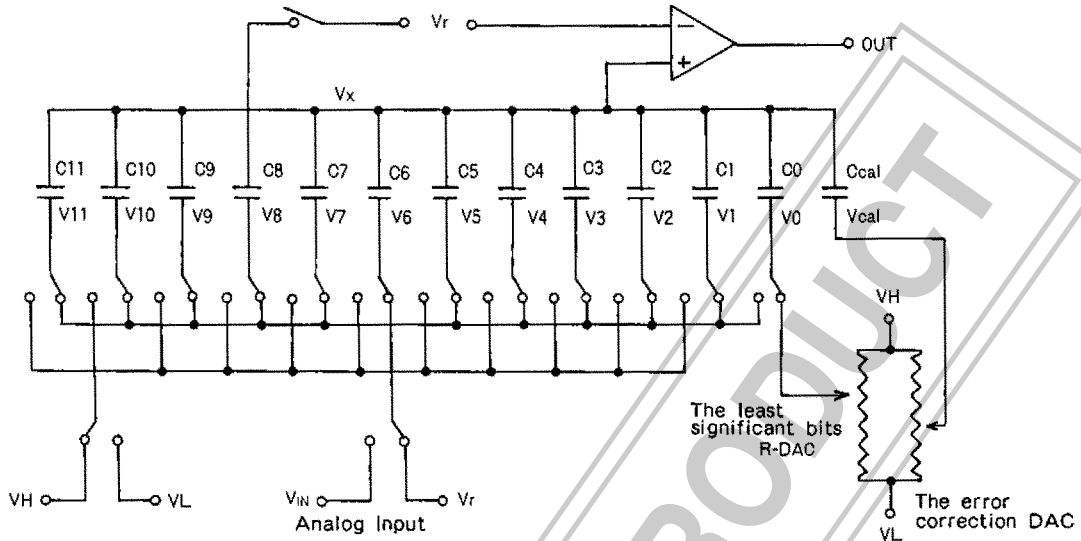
Vr

OUT

Vx

C11 C10 C9 C8 C7 C6 C5 C4 C3 C2 C1 C0 Ccal

V11 V10 V9 V8 V7 V6 V5 V4 V3 V2 V1 V0 Vcal

VH

The least significant bits R-DAC

VH VL

$V_{IN}$ Vr

Analog Input

The error correction DAC

VL

PRODUCT